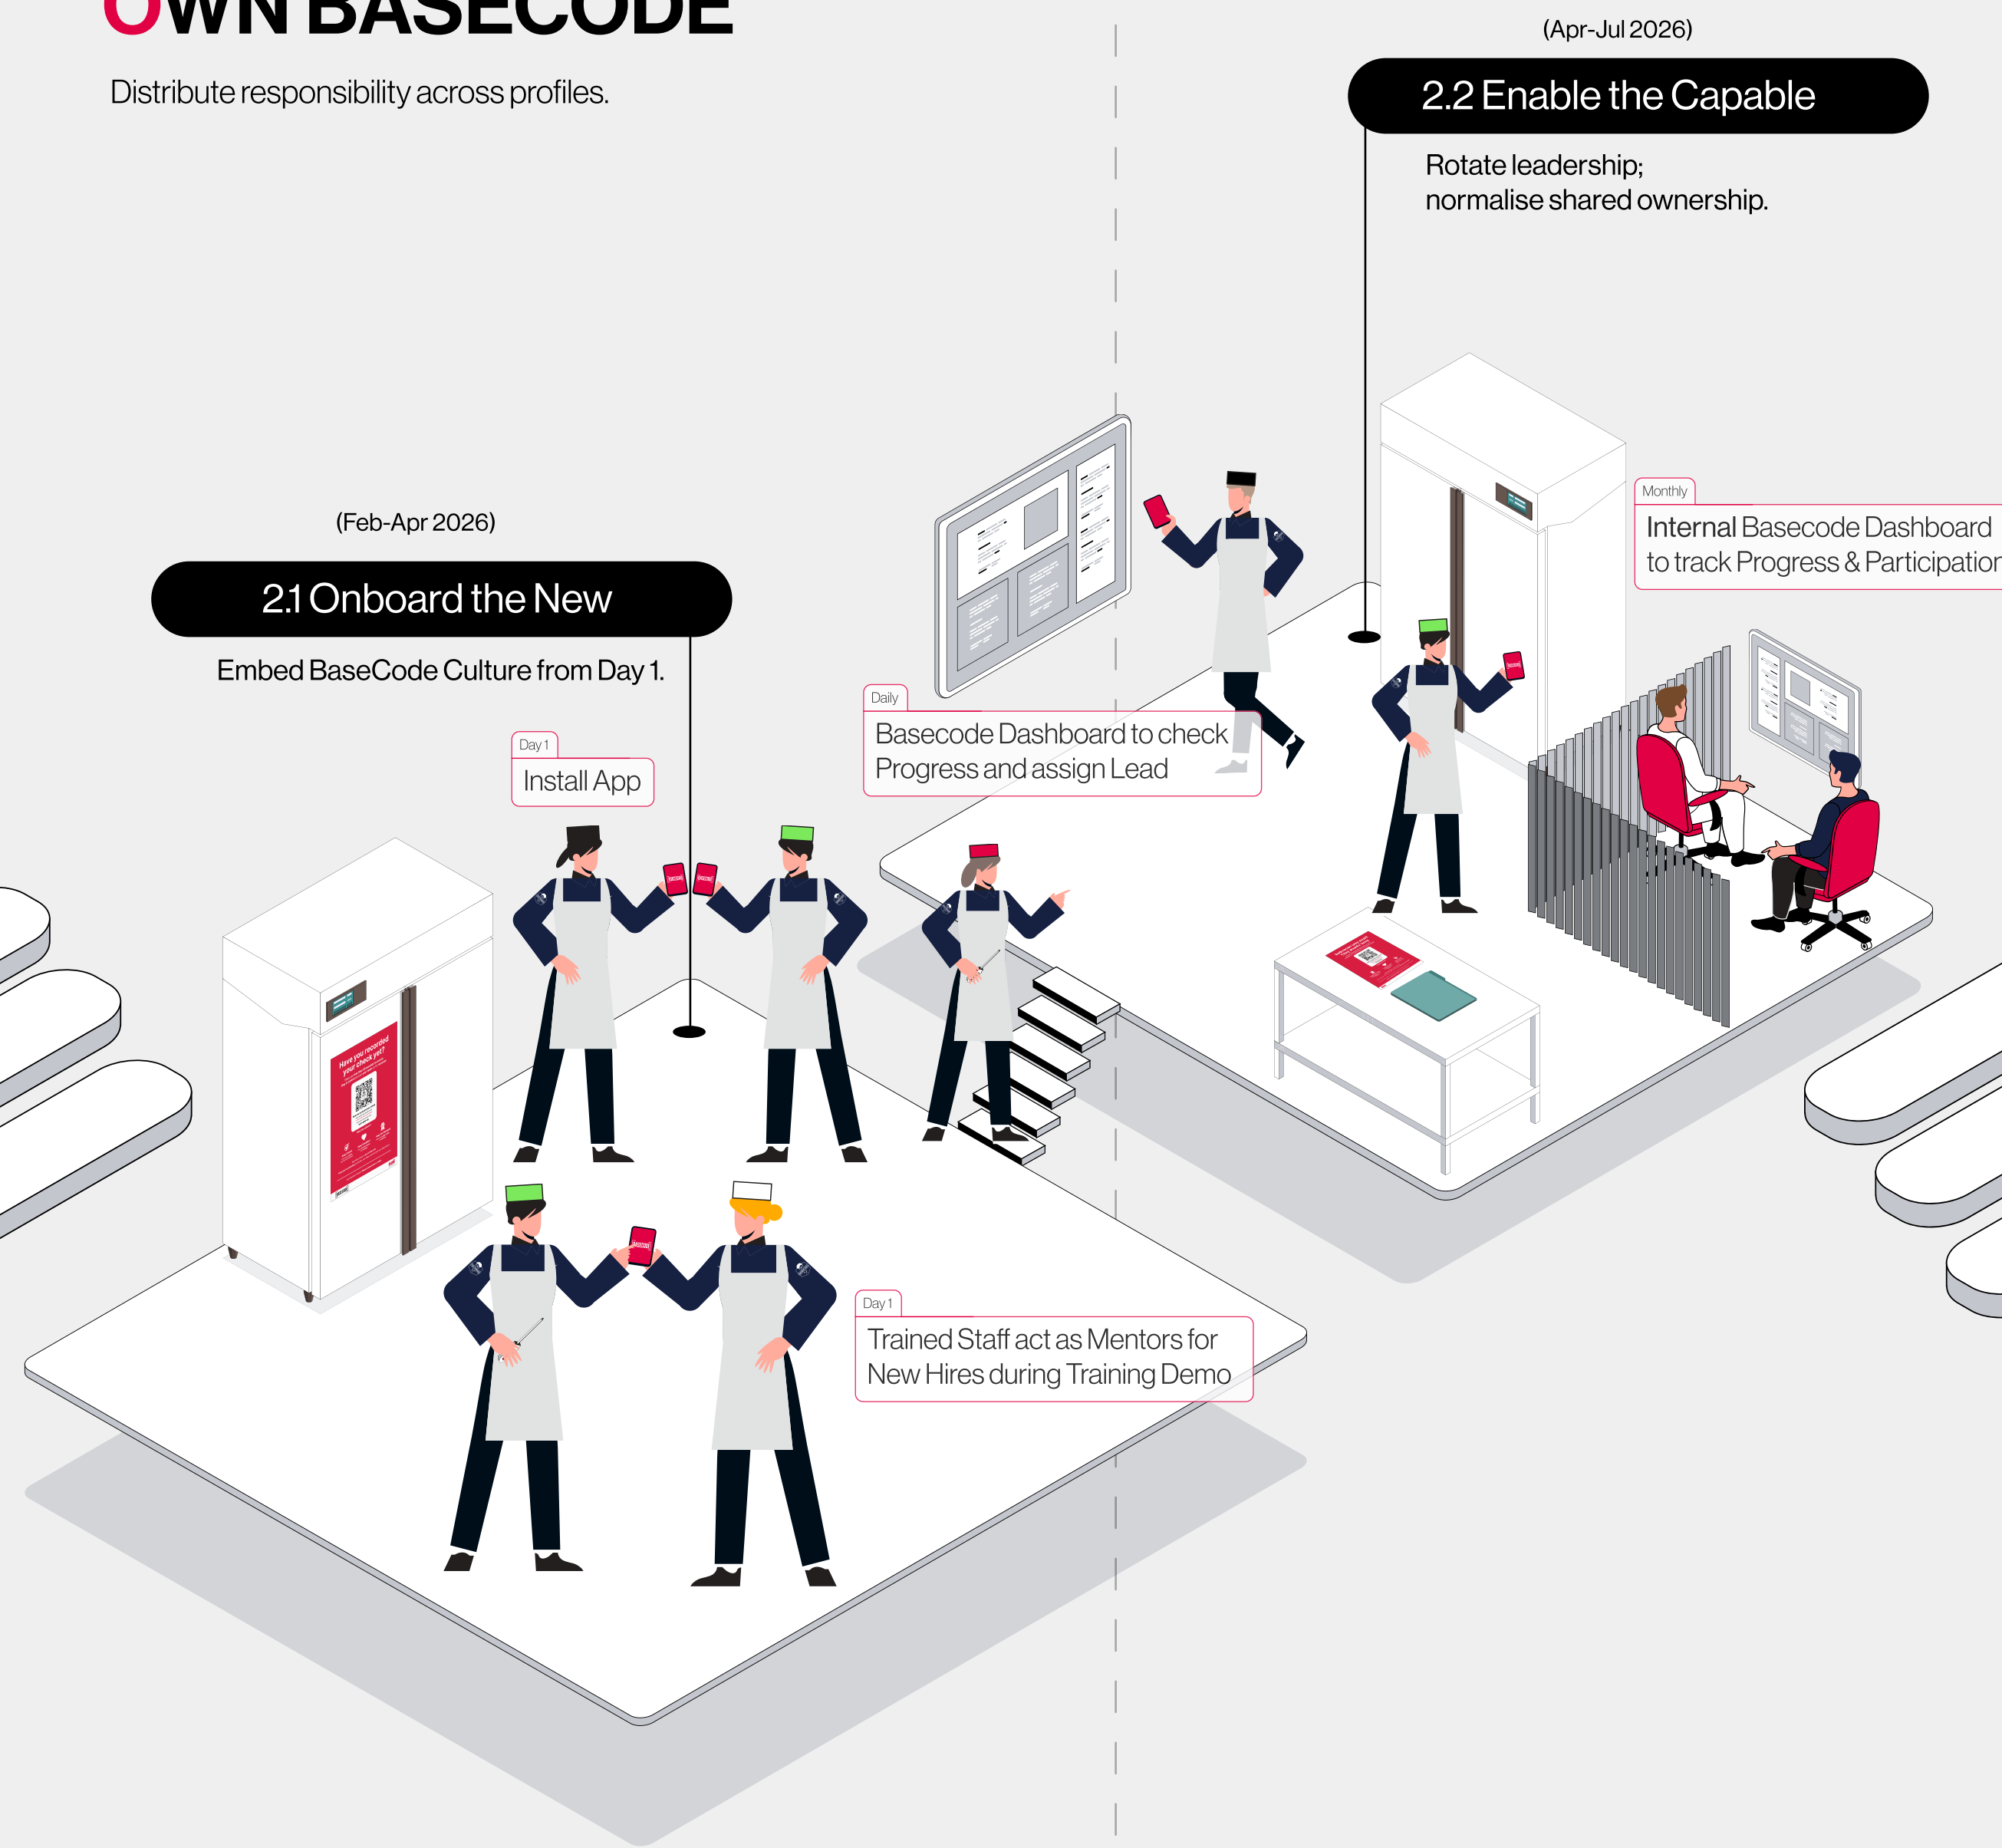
OWN BASECODE

Distribute responsibility across profiles.

(Apr-Jul 2026)

2.2 Enable the Capable

Rotate leadership;
normalise shared ownership.

Monthly

Internal Basecode Dashboard to track Progress & Participation

(Feb-Apr 2026)

2.1 Onboard the New

Embed BaseCode Culture from Day 1.

Daily

Basecode Dashboard to check Progress and assign Lead

Day 1

Install App

Have you recorded your check yet?

Day 1

Trained Staff act as Mentors for New Hires during Training Demo